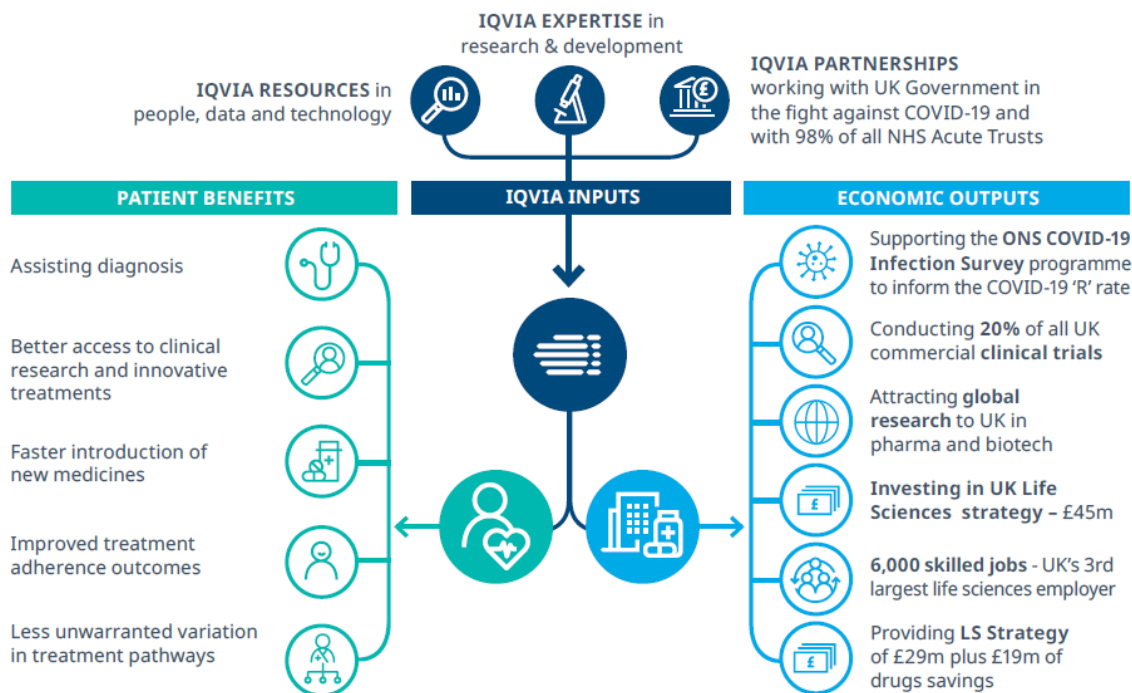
IQVIA EXPERTISE in research & development

IQVIA RESOURCES in people, data and technology

IQVIA PARTNERSHIPS working with UK Government in the fight against COVID-19 and with 98% of all NHS Acute Trusts

PATIENT BENEFITS

IQVIA INPUTS

ECONOMIC OUTPUTS

Assisting diagnosis

Better access to clinical research and innovative treatments

Faster introduction of new medicines

Improved treatment adherence outcomes

Less unwarranted variation in treatment pathways

Supporting the ONS COVID-19 Infection Survey programme to inform the COVID-19 'R' rate

Conducting 20% of all UK commercial clinical trials

Attracting global research to UK in pharma and biotech

Investing in UK Life Sciences strategy – £45m

6,000 skilled jobs - UK's 3rd largest life sciences employer

Providing LS Strategy of £29m plus £19m of drugs savings